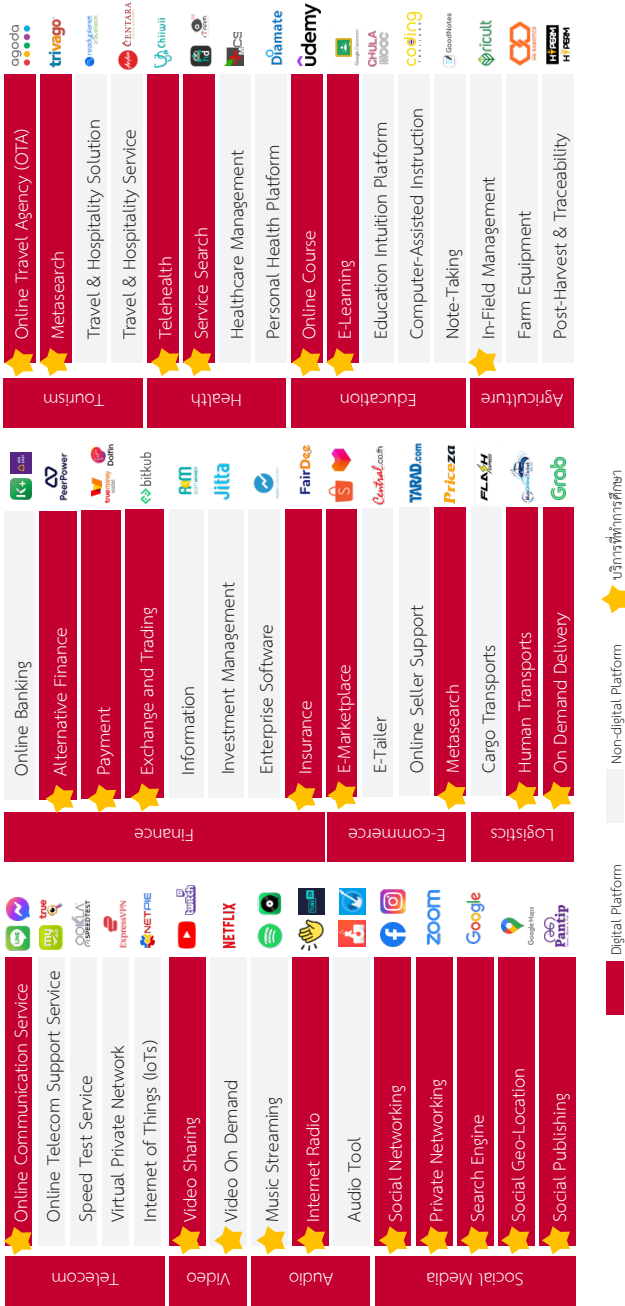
Telecom
Online Communication Service
Online Telecom Support Service
Speed Test Service
Virtual Private Network
Internet of Things (IoTs)

Video
Video Sharing
Video On Demand

Audio
Music Streaming
Internet Radio
Audio Tool

Social Media
Social Networking
Private Networking
Search Engine
Social Geo-Location
Social Publishing

LINE
Messenger
true
my AIS
OOKLA SPEEDTEST
ExpressVPN
NETPIE
YouTube
twitch
NETFLIX
JOOX
Spotify
Facebook
Instagram
zoom
Google
Google Maps
Pantip

Finance
Online Banking
Alternative Finance
Payment
Exchange and Trading
Information
Investment Management
Enterprise Software
Insurance

E-commerce
E-Marketplace
E-Tailer
Online Seller Support
Metasearch

Logistics
Cargo Transports
Human Transports
On Demand Delivery

K+
PeerPower
truemoney wallet
Dolfin
bitkub
Jitta
FairDee
Central.co.th
TARAD.com
Priceza
FLASH
Grab

Tourism
Online Travel Agency (OTA)
Metasearch
Travel & Hospitality Solution
Travel & Hospitality Service

Health
Telehealth
Service Search
Healthcare Management
Personal Health Platform

Education
Online Course
E-Learning
Education Intuition Platform
Computer-Assisted Instruction
Note-Taking

Agriculture
In-Field Management
Farm Equipment
Post-Harvest & Traceability

agoda
trivago
CENTARA
Chiiwii
Diamate
udemy
Google Classroom
CHULA MOOC
coding
GoodNotes
ricult
HI FARM

Digital Platform
Non-digital Platform
บริการที่ทำการศึกษา